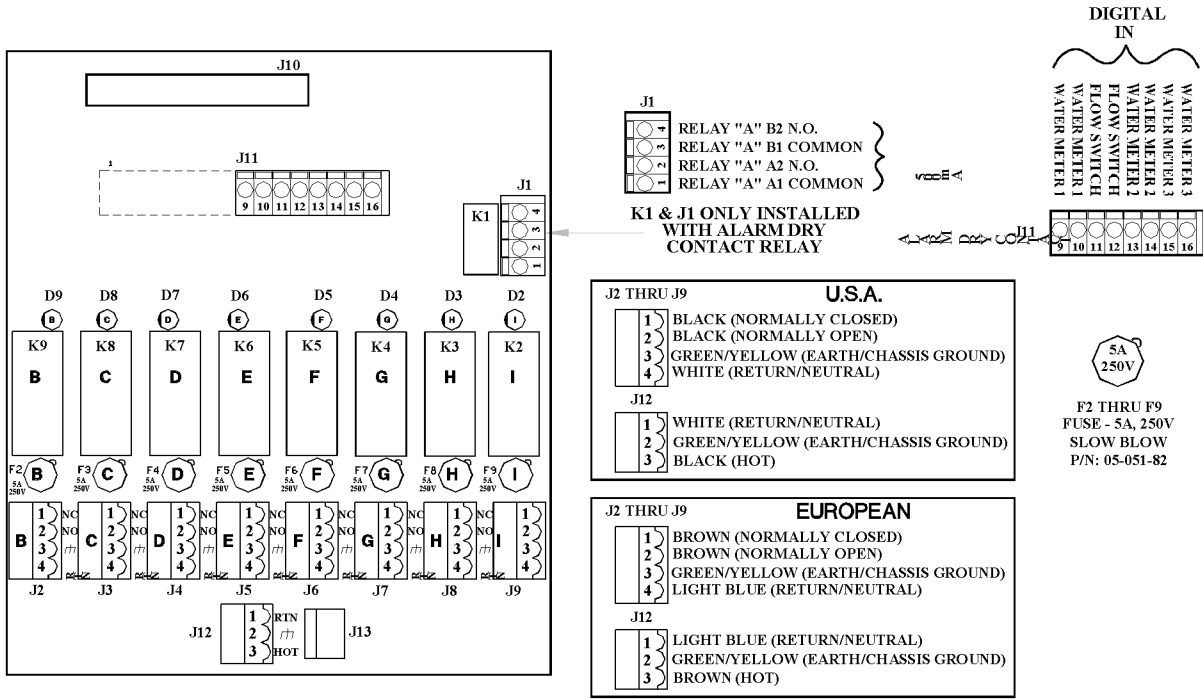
DIGITAL IN

J10

J11
9 10 11 12 13 14 15 16

J1
4 RELAY "A" B2 N.O.
3 RELAY "A" B1 COMMON
2 RELAY "A" A2 N.O.
1 RELAY "A" A1 COMMON

K1 & J1 ONLY INSTALLED WITH ALARM DRY CONTACT RELAY

K1
J1
4 3 2 1

WATER METER 1
WATER METER 1
FLOW SWITCH
FLOW SWITCH
WATER METER 2
WATER METER 2
WATER METER 3
WATER METER 3

ALARM DRY CONTACT

J11
9 10 11 12 13 14 15 16

D9 D8 D7 D6 D5 D4 D3 D2
B C D E F G H I

K9 K8 K7 K6 K5 K4 K3 K2
B C D E F G H I

F2 5A 250V B
F3 5A 250V C
F4 5A 250V D
F5 5A 250V E
F6 5A 250V F
F7 5A 250V G
F8 5A 250V H
F9 5A 250V I

B 1 2 3 4 NC NO
C 1 2 3 4 NC NO
D 1 2 3 4 NC NO
E 1 2 3 4 NC NO
F 1 2 3 4 NC NO
G 1 2 3 4 NC NO
H 1 2 3 4 NC NO
I 1 2 3 4

J2 J3 J4 J5 J6 J7 J8 J9

J12
1 2 3
RTN
HOT
J13

J2 THRU J9
U.S.A.
1 BLACK (NORMALLY CLOSED)
2 BLACK (NORMALLY OPEN)
3 GREEN/YELLOW (EARTH/CHASSIS GROUND)
4 WHITE (RETURN/NEUTRAL)

J12
1 WHITE (RETURN/NEUTRAL)
2 GREEN/YELLOW (EARTH/CHASSIS GROUND)
3 BLACK (HOT)

5A 250V

F2 THRU F9
FUSE - 5A, 250V
SLOW BLOW
P/N: 05-051-82

J2 THRU J9
EUROPEAN
1 BROWN (NORMALLY CLOSED)
2 BROWN (NORMALLY OPEN)
3 GREEN/YELLOW (EARTH/CHASSIS GROUND)
4 LIGHT BLUE (RETURN/NEUTRAL)

J12
1 LIGHT BLUE (RETURN/NEUTRAL)
2 GREEN/YELLOW (EARTH/CHASSIS GROUND)
3 BROWN (HOT)